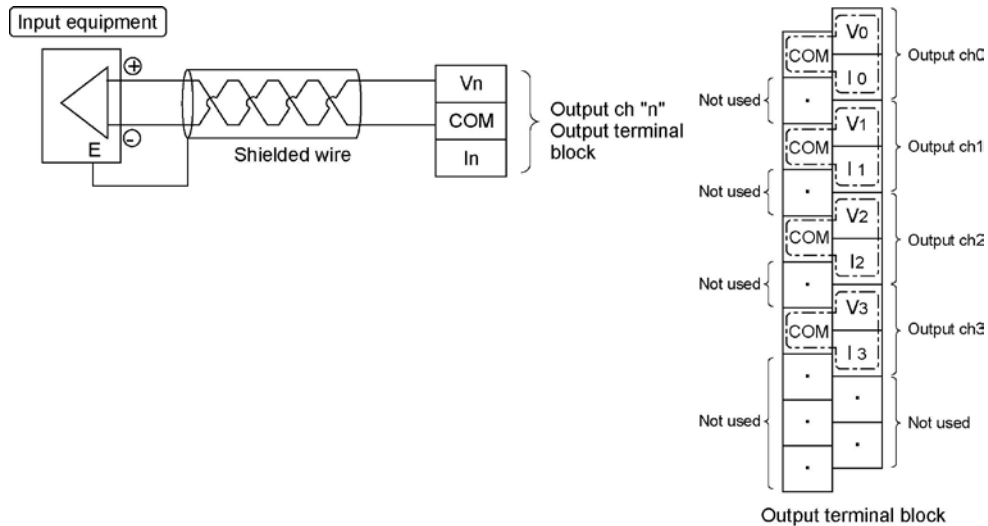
Input equipment

⊕

⊖

E

Shielded wire

Vn
COM
In

Output ch "n"
Output terminal block

COM
V0
I 0
Output ch0
Not used
·
COM
V1
I 1
Output ch1
Not used
·
COM
V2
I2
Output ch2
Not used
·
COM
V3
I 3
Output ch3
Not used
·
·
·
·
·
Not used

Output terminal block